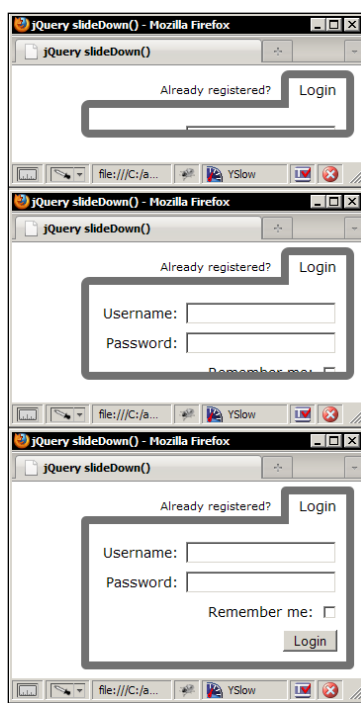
jQuery slideDown() - Mozilla Firefox

jQuery slideDown()

Already registered?

Login

file:///C:/a...

YSlow

jQuery slideDown() - Mozilla Firefox

jQuery slideDown()

Already registered?

Login

Username:

Password:

Remember me:

file:///C:/a...

YSlow

jQuery slideDown() - Mozilla Firefox

jQuery slideDown()

Already registered?

Login

Username:

Password:

Remember me:

Login

file:///C:/a...

YSlow